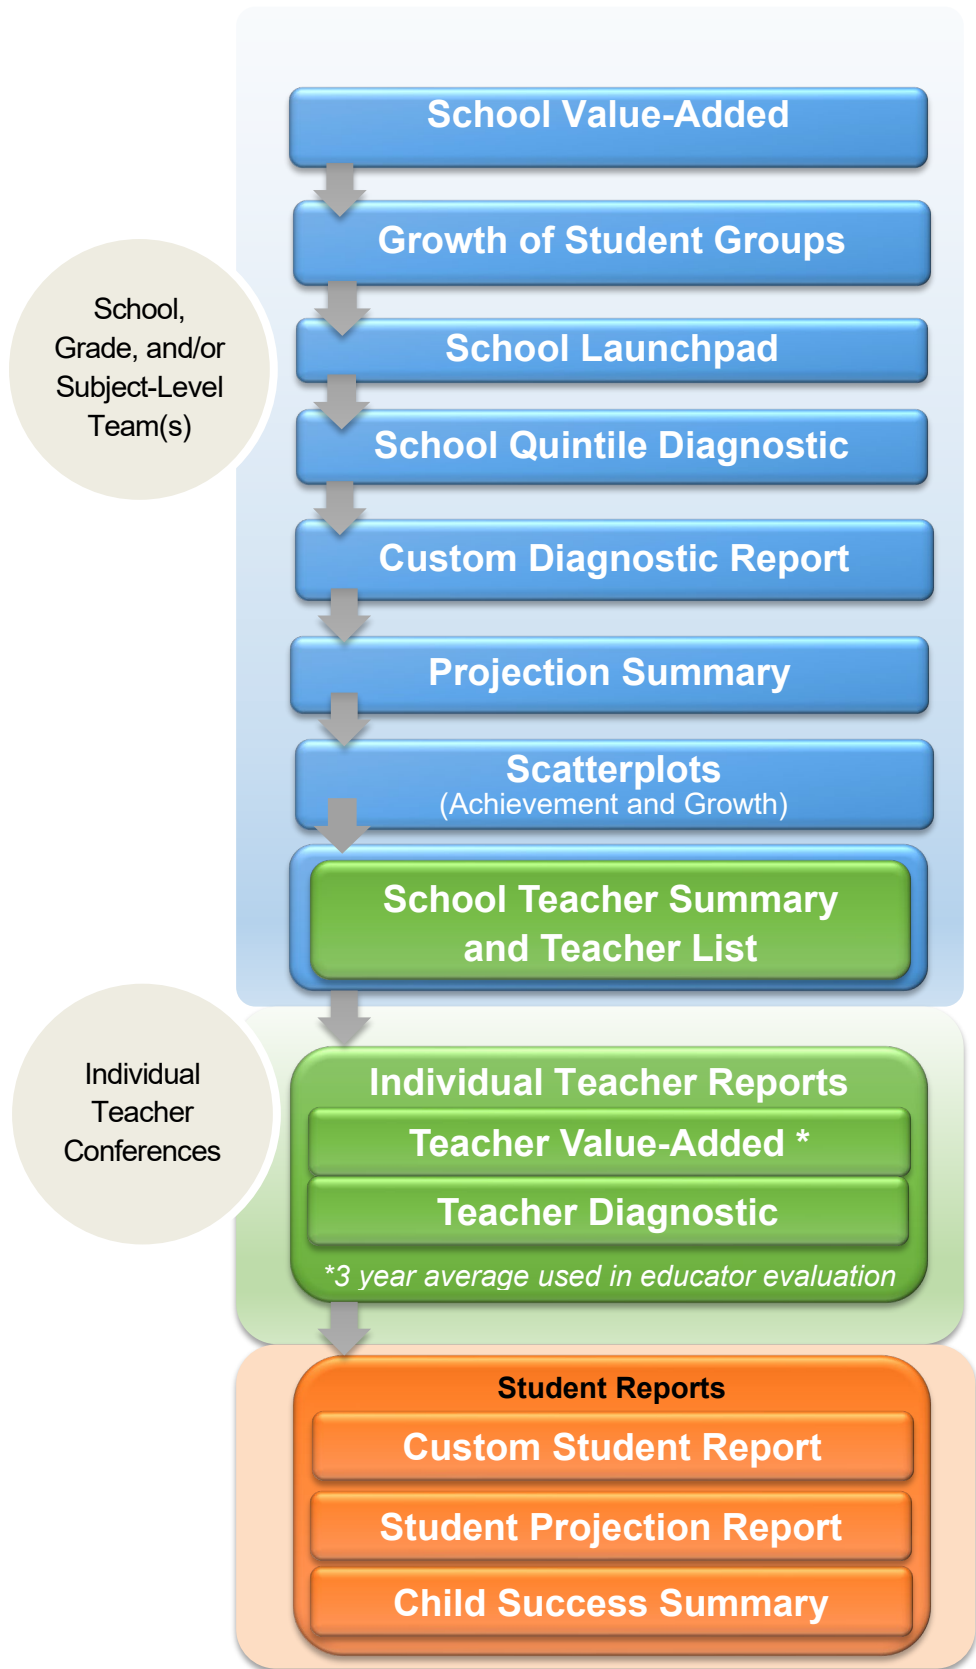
School, Grade, and/or Subject-Level Team(s)

School Value-Added

Growth of Student Groups

School Launchpad

School Quintile Diagnostic

Custom Diagnostic Report

Projection Summary

Scatterplots
(Achievement and Growth)

School Teacher Summary and Teacher List

Individual Teacher Conferences

Individual Teacher Reports

Teacher Value-Added *

Teacher Diagnostic

*3 year average used in educator evaluation

Student Reports

Custom Student Report

Student Projection Report

Child Success Summary